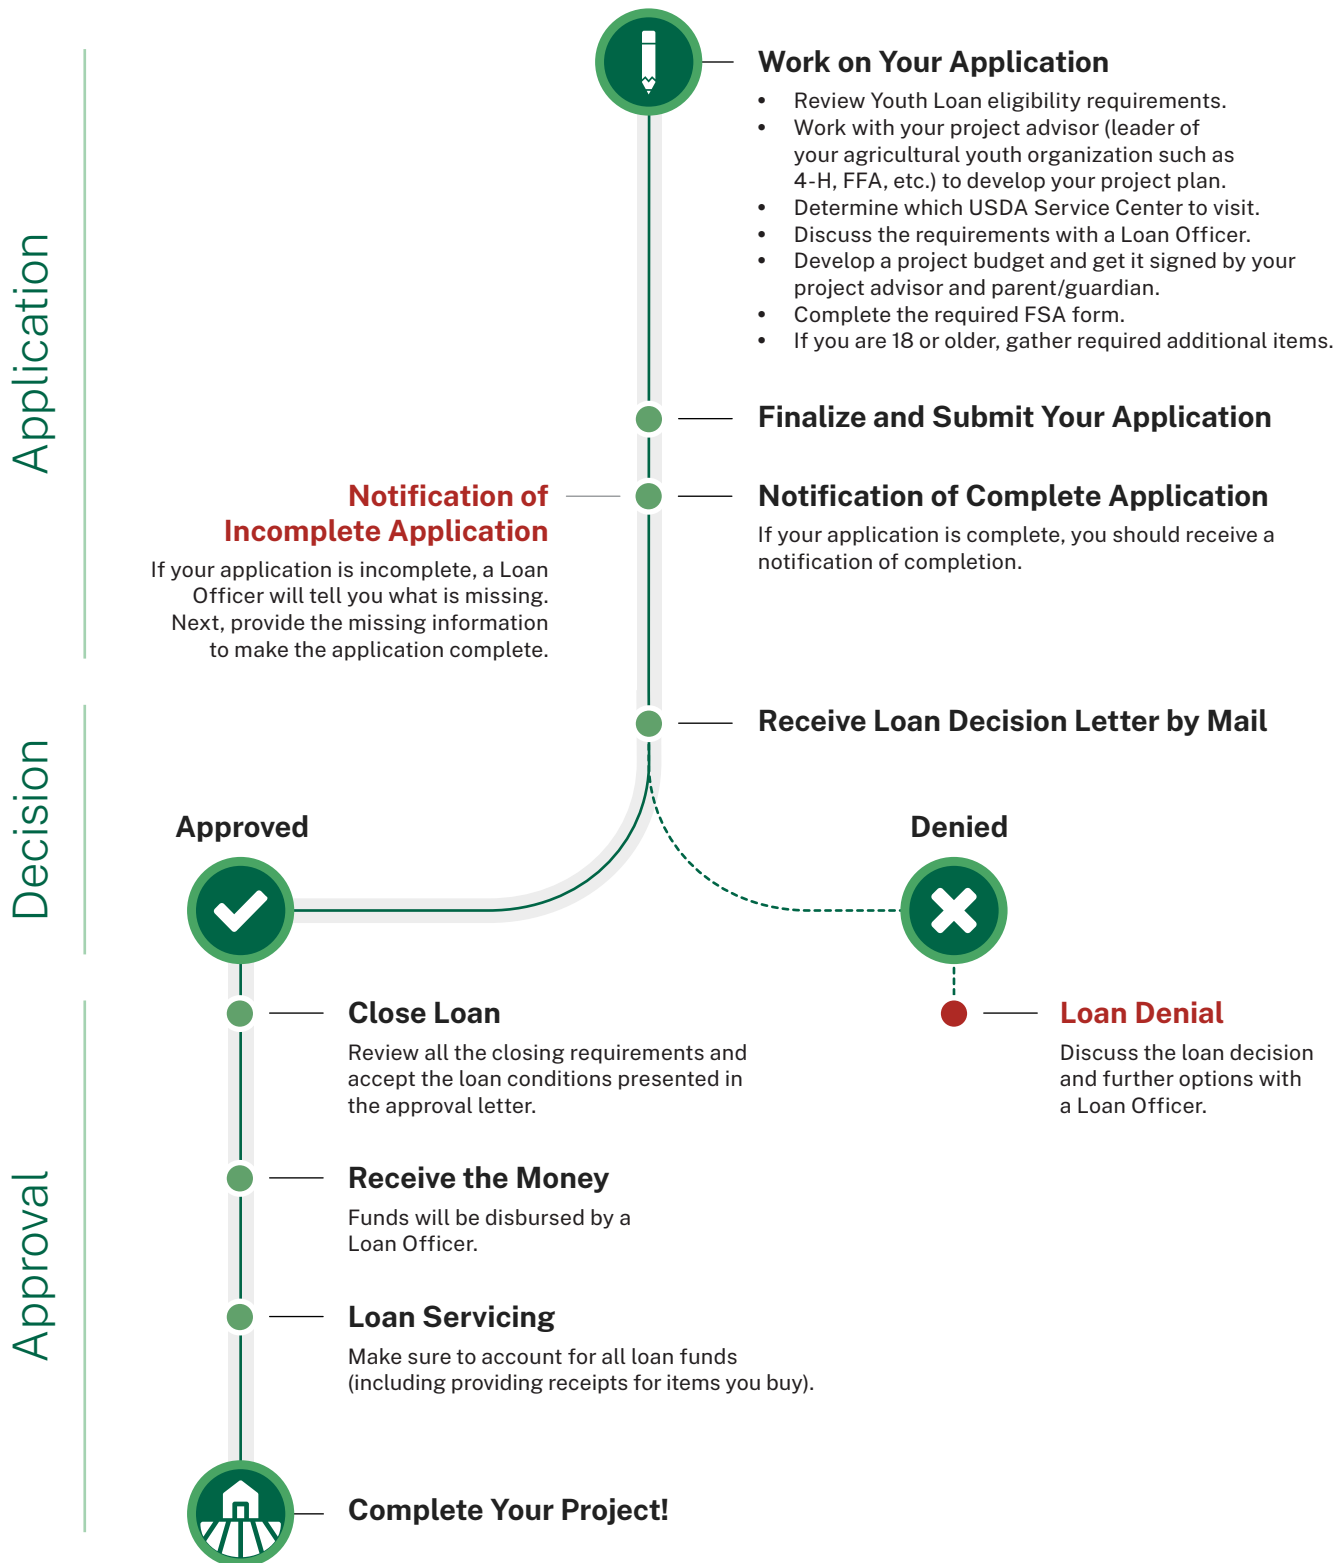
Application

Work on Your Application

- Review Youth Loan eligibility requirements.
- Work with your project advisor (leader of your agricultural youth organization such as 4-H, FFA, etc.) to develop your project plan.
- Determine which USDA Service Center to visit.
- Discuss the requirements with a Loan Officer.
- Develop a project budget and get it signed by your project advisor and parent/guardian.
- Complete the required FSA form.
- If you are 18 or older, gather required additional items.

Finalize and Submit Your Application

Notification of Incomplete Application

If your application is incomplete, a Loan Officer will tell you what is missing. Next, provide the missing information to make the application complete.

Notification of Complete Application

If your application is complete, you should receive a notification of completion.

Decision

Receive Loan Decision Letter by Mail

Approved

Denied

Approval

Close Loan

Review all the closing requirements and accept the loan conditions presented in the approval letter.

Loan Denial

Discuss the loan decision and further options with a Loan Officer.

Receive the Money

Funds will be disbursed by a Loan Officer.

Loan Servicing

Make sure to account for all loan funds (including providing receipts for items you buy).

Complete Your Project!